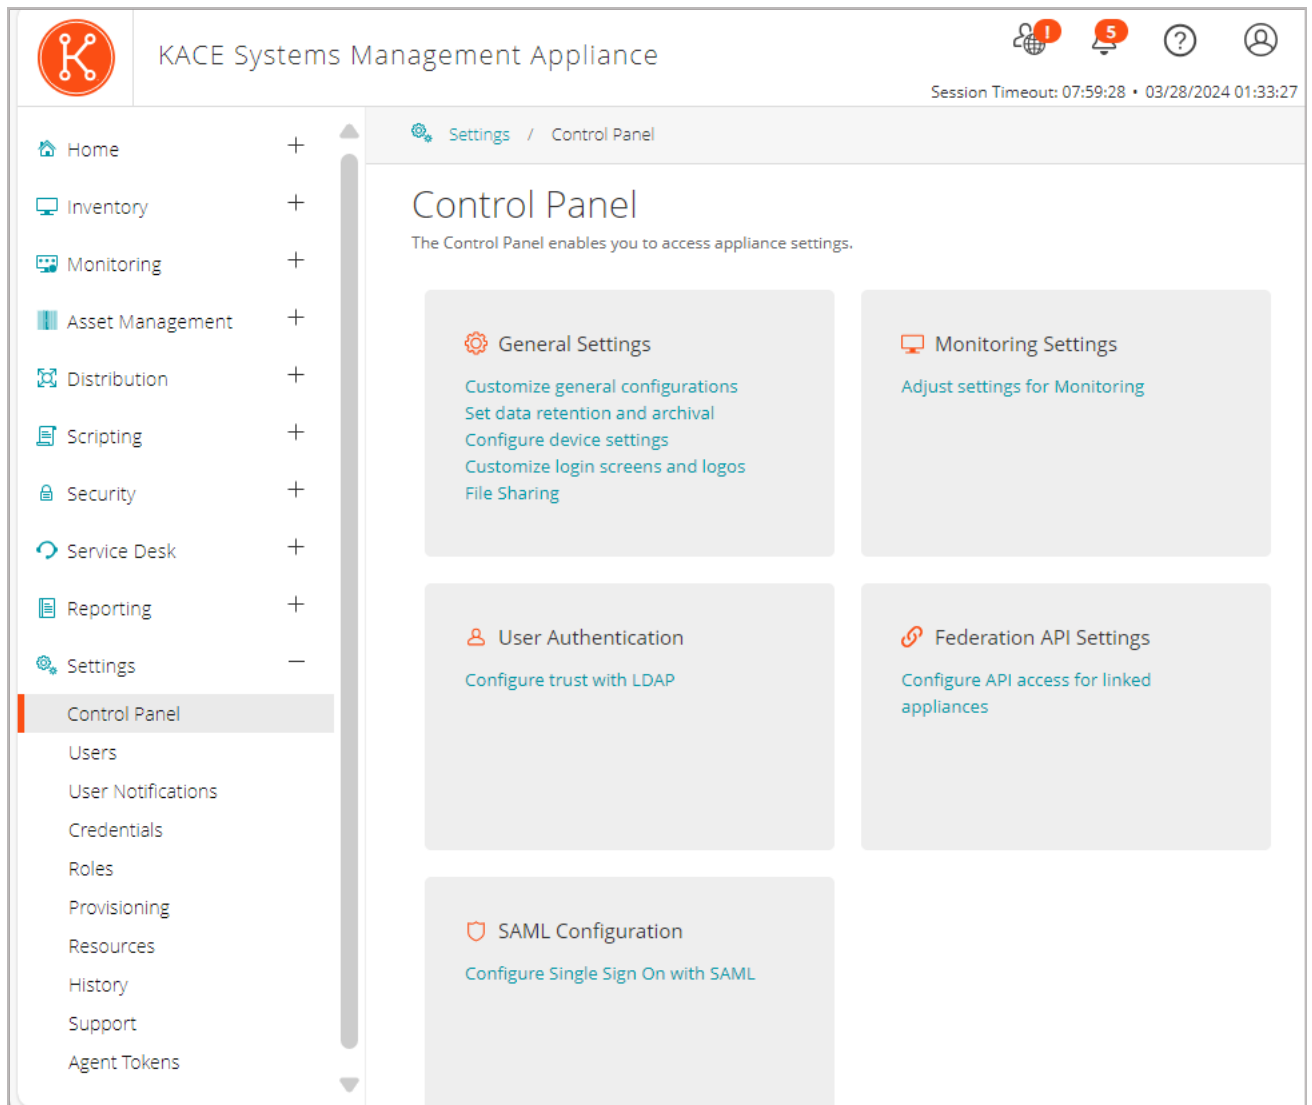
KACE Systems Management Appliance

! 5

Session Timeout: 07:59:28 • 03/28/2024 01:33:27

Home +
Inventory +
Monitoring +
Asset Management +
Distribution +
Scripting +
Security +
Service Desk +
Reporting +
Settings −
Control Panel
Users
User Notifications
Credentials
Roles
Provisioning
Resources
History
Support
Agent Tokens

Settings / Control Panel

Control Panel

The Control Panel enables you to access appliance settings.

General Settings
Customize general configurations
Set data retention and archival
Configure device settings
Customize login screens and logos
File Sharing

Monitoring Settings
Adjust settings for Monitoring

User Authentication
Configure trust with LDAP

Federation API Settings
Configure API access for linked appliances

SAML Configuration
Configure Single Sign On with SAML